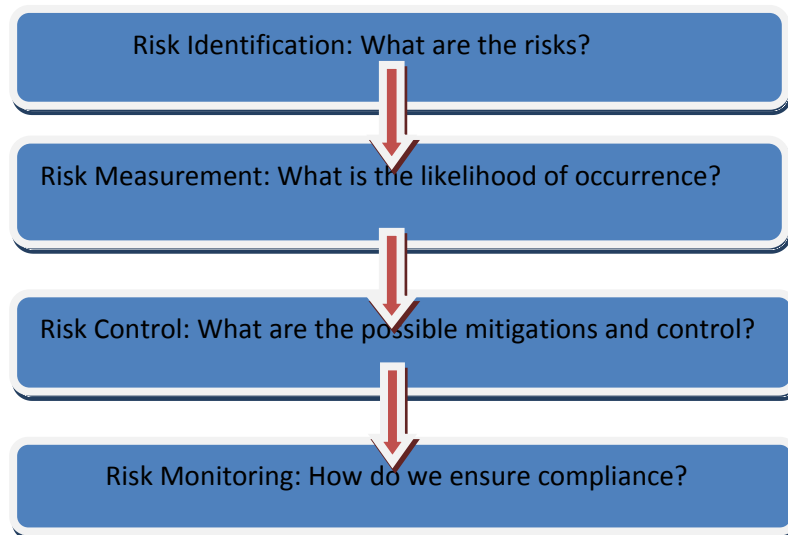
Risk Identification: What are the risks?

Risk Measurement: What is the likelihood of occurrence?

Risk Control: What are the possible mitigations and control?

Risk Monitoring: How do we ensure compliance?